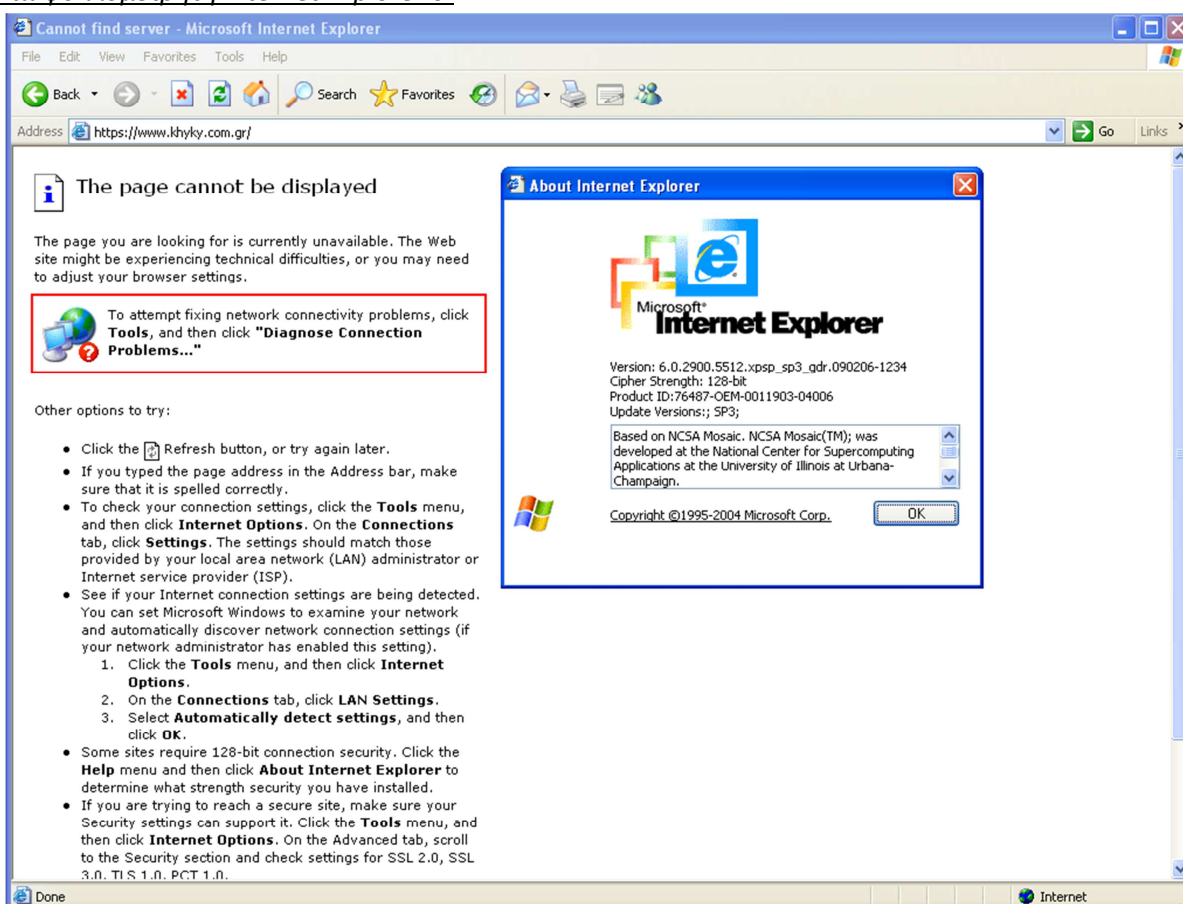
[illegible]

Cannot find server - Microsoft Internet Explorer

File Edit View Favorites Tools Help

Back Search Favorites

Address https://www.khyky.com.gr/ Go Links

The page cannot be displayed

The page you are looking for is currently unavailable. The Web site might be experiencing technical difficulties, or you may need to adjust your browser settings.

To attempt fixing network connectivity problems, click **Tools**, and then click **"Diagnose Connection Problems..."**

Other options to try:

- Click the Refresh button, or try again later.
- If you typed the page address in the Address bar, make sure that it is spelled correctly.
- To check your connection settings, click the **Tools** menu, and then click **Internet Options**. On the **Connections** tab, click **Settings**. The settings should match those provided by your local area network (LAN) administrator or Internet service provider (ISP).
- See if your Internet connection settings are being detected. You can set Microsoft Windows to examine your network and automatically discover network connection settings (if your network administrator has enabled this setting).
  1. Click the **Tools** menu, and then click **Internet Options**.
  2. On the **Connections** tab, click **LAN Settings**.
  3. Select **Automatically detect settings**, and then click **OK**.
- Some sites require 128-bit connection security. Click the **Help** menu and then click **About Internet Explorer** to determine what strength security you have installed.
- If you are trying to reach a secure site, make sure your Security settings can support it. Click the **Tools** menu, and then click **Internet Options**. On the Advanced tab, scroll to the Security section and check settings for SSL 2.0, SSL 3.0, TLS 1.0, PCT 1.0.

About Internet Explorer

Microsoft® Internet Explorer

Version: 6.0.2900.5512.xpsp_sp3_gdr.090206-1234
Cipher Strength: 128-bit
Product ID:76487-OEM-0011903-04006
Update Versions:; SP3;

Based on NCSA Mosaic. NCSA Mosaic(TM); was developed at the National Center for Supercomputing Applications at the University of Illinois at Urbana-Champaign.

Copyright ©1995-2004 Microsoft Corp.

OK

Done

Internet